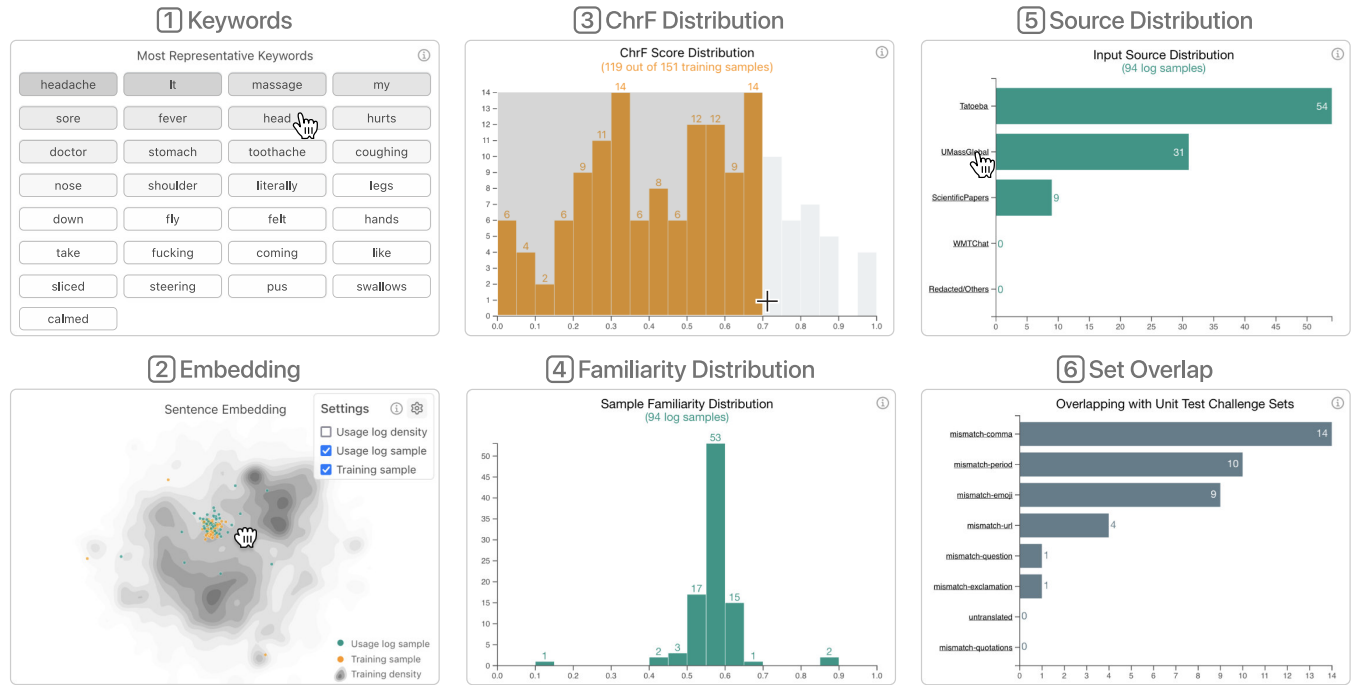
1 Keywords

Most Representative Keywords ⓘ

headache | It | massage | my
sore | fever | head | hurts
doctor | stomach | toothache | coughing
nose | shoulder | literally | legs
down | fly | felt | hands
take | fucking | coming | like
sliced | steering | pus | swallows
calmed

3 ChrF Distribution

ChrF Score Distribution ⓘ
(119 out of 151 training samples)

14 13 12 11 10 9 8 7 6 5 4 3 2 1 0
6 4 2 6 9 11 14 6 8 6 12 12 9 14
0.0 0.1 0.2 0.3 0.4 0.5 0.6 0.7 0.8 0.9 1.0

5 Source Distribution

Input Source Distribution ⓘ
(94 log samples)

Tatoeba 54
UMassGlobal 31
ScientificPapers 9
WMTChat 0
Redacted/Others 0
0 5 10 15 20 25 30 35 40 45 50

2 Embedding

Sentence Embedding

Settings ⓘ
Usage log density
Usage log sample
Training sample

Usage log sample
Training sample
Training density

4 Familiarity Distribution

Sample Familiarity Distribution ⓘ
(94 log samples)

50 45 40 35 30 25 20 15 10 5 0
1 2 3 17 53 15 1 2
0.0 0.1 0.2 0.3 0.4 0.5 0.6 0.7 0.8 0.9 1.0

6 Set Overlap

Overlapping with Unit Test Challenge Sets ⓘ

mismatch-comma 14
mismatch-period 10
mismatch-emoji 9
mismatch-url 4
mismatch-question 1
mismatch-exclamation 1
untranslated 0
mismatch-quotations 0
0 1 2 3 4 5 6 7 8 9 10 11 12 13 14